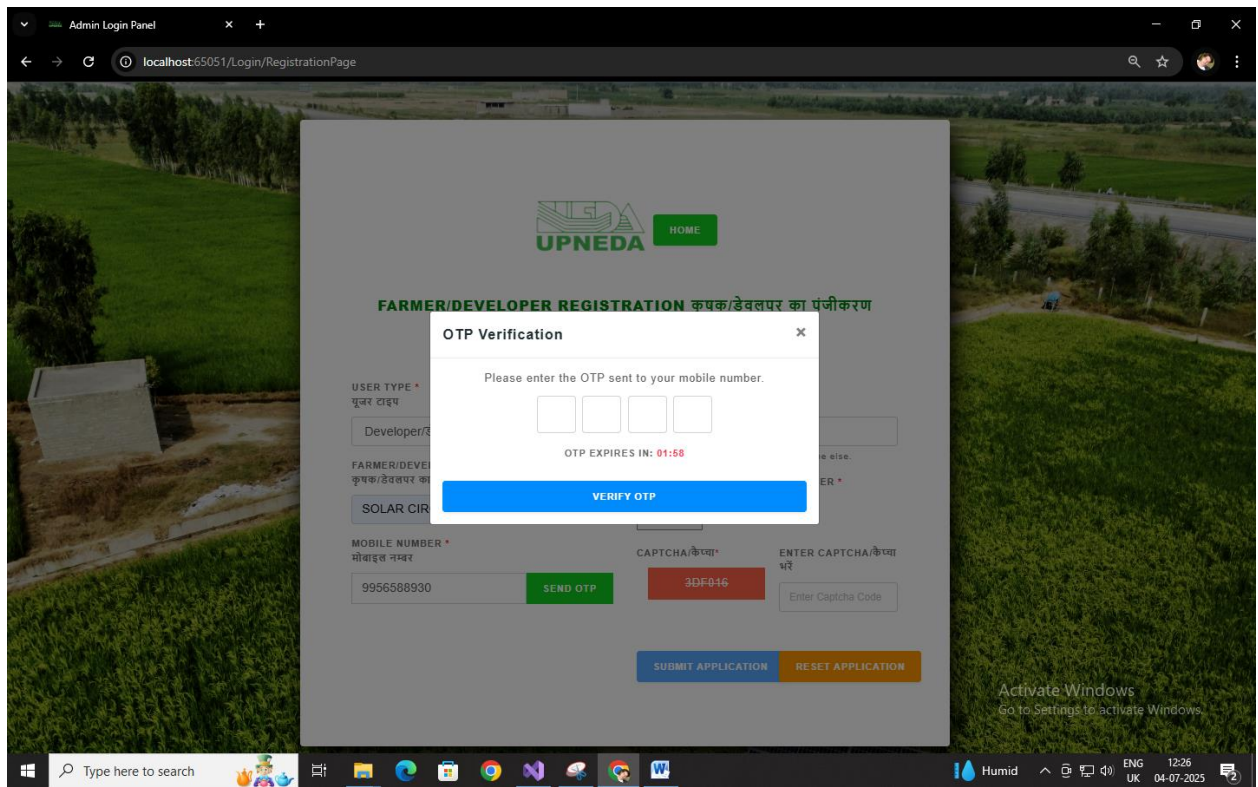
Admin Login Panel

localhost:65051/Login/RegistrationPage

UPNEDA

HOME

FARMER/DEVELOPER REGISTRATION कृषक/डेवलपर का पंजीकरण

USER TYPE *
यूजर टाइप

Developer/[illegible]

FARMER/DEVE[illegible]
कृषक/डेवलपर का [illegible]

SOLAR CIR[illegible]

MOBILE NUMBER *
मोबाइल नम्बर

9956588930

SEND OTP

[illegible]e else.

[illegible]ER *

CAPTCHA/कैप्चा*

3DF016

ENTER CAPTCHA/कैप्चा भरें

Enter Captcha Code

SUBMIT APPLICATION

RESET APPLICATION

OTP Verification

×

Please enter the OTP sent to your mobile number.

OTP EXPIRES IN: 01:58

VERIFY OTP

Activate Windows
Go to Settings to activate Windows.

Type here to search

Humid

ENG
UK

12:26
04-07-2025